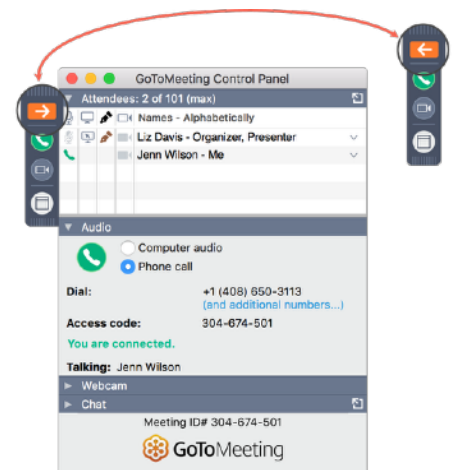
GoToMeeting Control Panel

Attendees: 2 of 101 (max)

Names - Alphabetically

Liz Davis - Organizer, Presenter

Jenn Wilson - Me

Audio

Computer audio

Phone call

Dial: +1 (408) 650-3113
(and additional numbers...)

Access code: 304-674-501

You are connected.

Talking: Jenn Wilson

Webcam

Chat

Meeting ID# 304-674-501

GoToMeeting